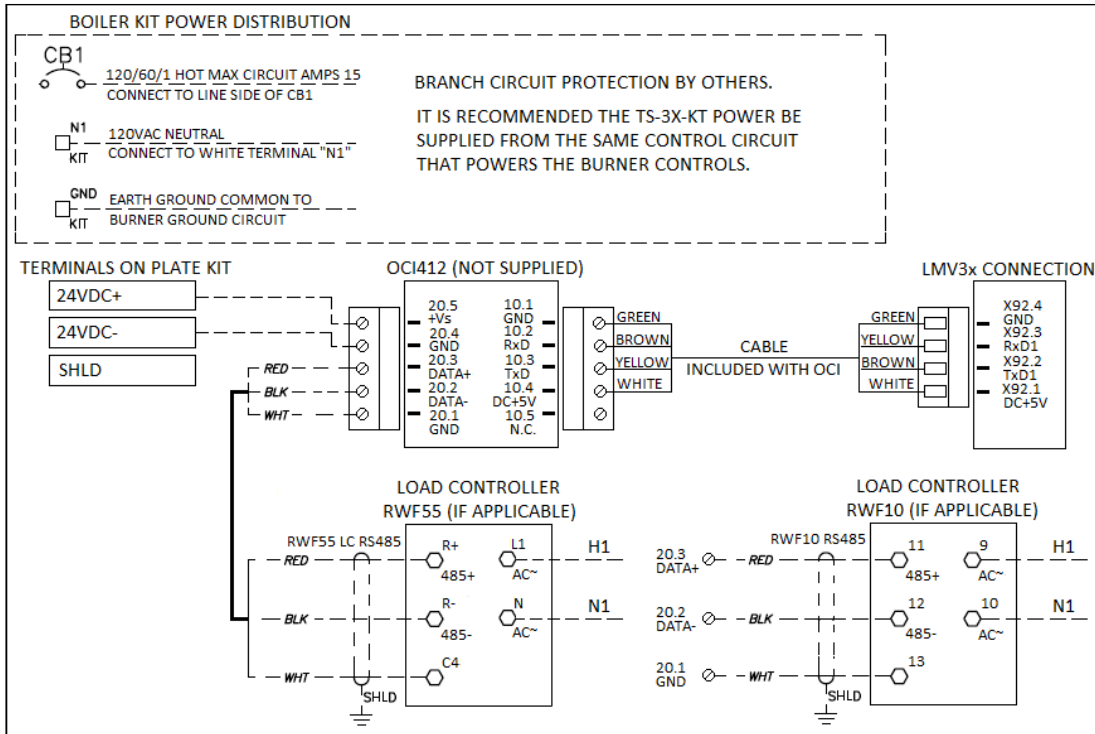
BOILER KIT POWER DISTRIBUTION

CB1

120/60/1 HOT MAX CIRCUIT AMPS 15
CONNECT TO LINE SIDE OF CB1

N1
KIT
120VAC NEUTRAL
CONNECT TO WHITE TERMINAL "N1"

GND
KIT
EARTH GROUND COMMON TO
BURNER GROUND CIRCUIT

BRANCH CIRCUIT PROTECTION BY OTHERS.

IT IS RECOMMENDED THE TS-3X-KT POWER BE SUPPLIED FROM THE SAME CONTROL CIRCUIT THAT POWERS THE BURNER CONTROLS.

TERMINALS ON PLATE KIT

24VDC+

24VDC-

SHLD

RED
BLK
WHT

OCI412 (NOT SUPPLIED)

20.5 +Vs
20.4 GND
20.3 DATA+
20.2 DATA-
20.1 GND

10.1 GND
10.2 RxD
10.3 TxD
10.4 DC+5V
10.5 N.C.

GREEN
BROWN
YELLOW
WHITE

CABLE
INCLUDED WITH OCI

GREEN
YELLOW
BROWN
WHITE

LMV3x CONNECTION

X92.4 GND
X92.3 RxD1
X92.2 TxD1
X92.1 DC+5V

LOAD CONTROLLER
RWF55 (IF APPLICABLE)

RWF55 LC RS485

RED
BLK
WHT
SHLD

R+ 485+
R- 485-
C4

L1 AC~
N AC~

H1
N1

LOAD CONTROLLER
RWF10 (IF APPLICABLE)

20.3 DATA+
20.2 DATA-
20.1 GND

RWF10 RS485

RED
BLK
WHT
SHLD

11 485+
12 485-
13

9 AC~
10 AC~

H1
N1